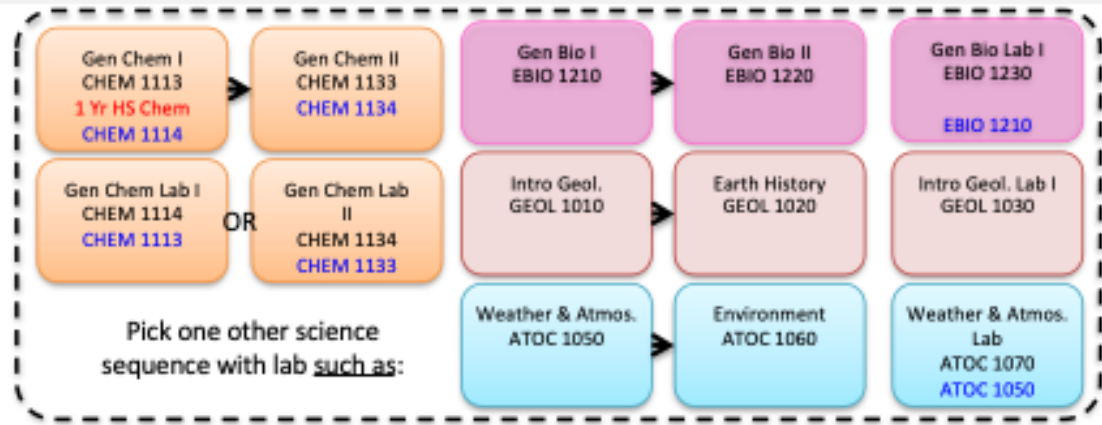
Gen Chem I
CHEM 1113
1 Yr HS Chem
CHEM 1114

Gen Chem II
CHEM 1133
CHEM 1134

Gen Chem Lab I
CHEM 1114
CHEM 1113

OR

Gen Chem Lab II
CHEM 1134
CHEM 1133

Pick one other science sequence with lab such as:

Gen Bio I
EBIO 1210

Gen Bio II
EBIO 1220

Gen Bio Lab I
EBIO 1230
EBIO 1210

Intro Geol.
GEOL 1010

Earth History
GEOL 1020

Intro Geol. Lab I
GEOL 1030

Weather & Atmos.
ATOC 1050

Environment
ATOC 1060

Weather & Atmos. Lab
ATOC 1070
ATOC 1050